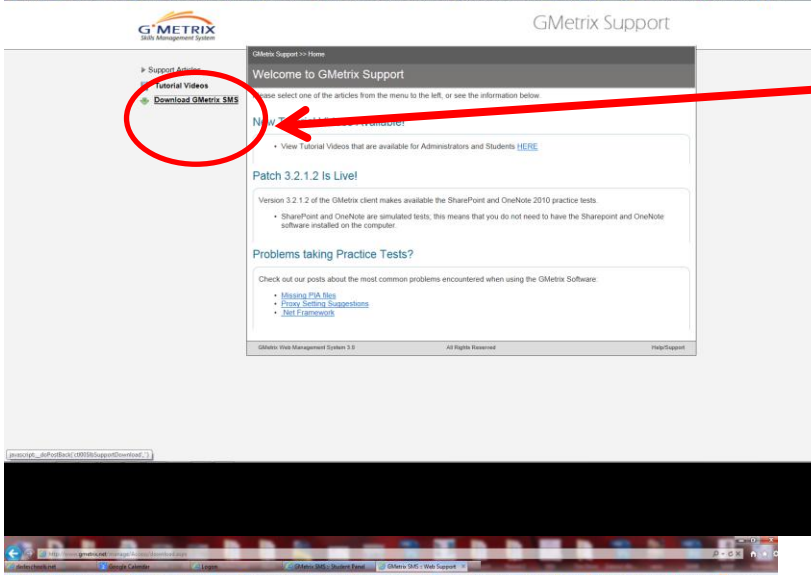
G METRIX
Skills Management System

GMetrix Support

Support Articles
Tutorial Videos
Download GMetrix SMS

GMetrix Support >> Home

Welcome to GMetrix Support

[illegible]ease select one of the articles from the menu to the left, or see the information below.

New T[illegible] Available!

• View Tutorial Videos that are available for Administrators and Students HERE

Patch 3.2.1.2 Is Live!

Version 3.2.1.2 of the GMetrix client makes available the SharePoint and OneNote 2010 practice tests.

• SharePoint and OneNote are simulated tests; this means that you do not need to have the Sharepoint and OneNote software installed on the computer.

Problems taking Practice Tests?

Check out our posts about the most common problems encountered when using the GMetrix Software.

• Missing PIA files
• Proxy Setting Suggestions
• .Net Framework

GMetrix Web Management System 3.0 All Rights Reserved Help/Support

javascript:__doPostBack('ctl00$lbSupportDownload','')

http://www.gmetrix.net/manage/Support/download.aspx

dsdschools.net Google Calendar Logout GMetrix SMS - Student Panel GMetrix SMS :: Web Support